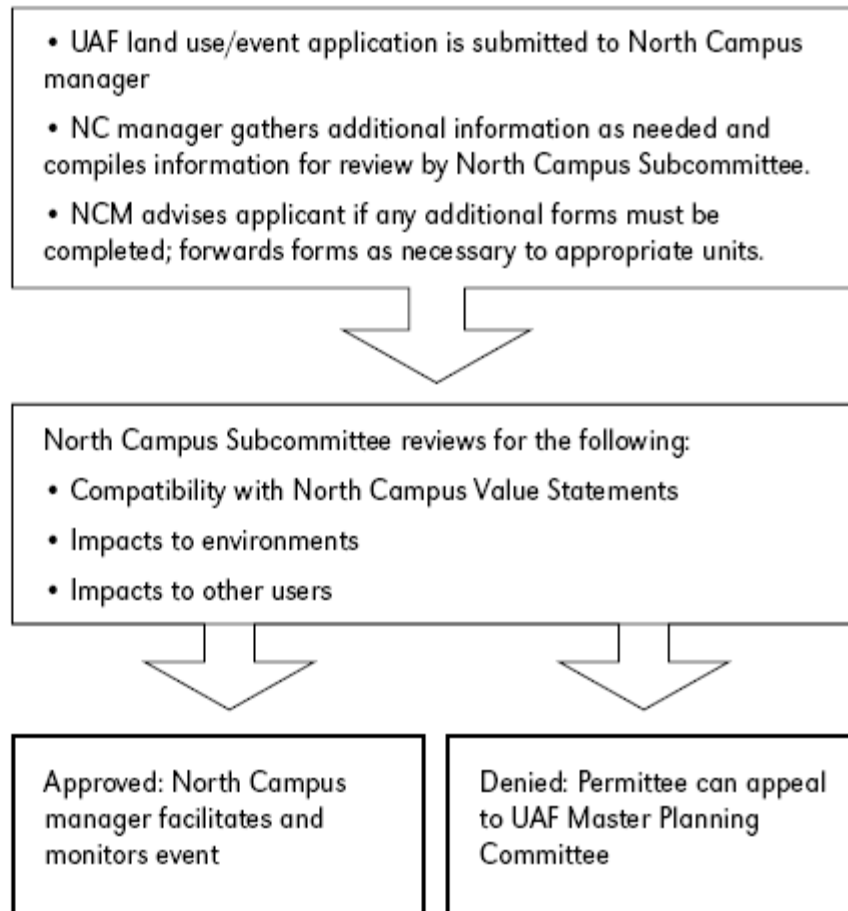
• UAF land use/event application is submitted to North Campus manager

• NC manager gathers additional information as needed and compiles information for review by North Campus Subcommittee.

• NCM advises applicant if any additional forms must be completed; forwards forms as necessary to appropriate units.

North Campus Subcommittee reviews for the following:

• Compatibility with North Campus Value Statements

• Impacts to environments

• Impacts to other users

Approved: North Campus manager facilitates and monitors event

Denied: Permittee can appeal to UAF Master Planning Committee